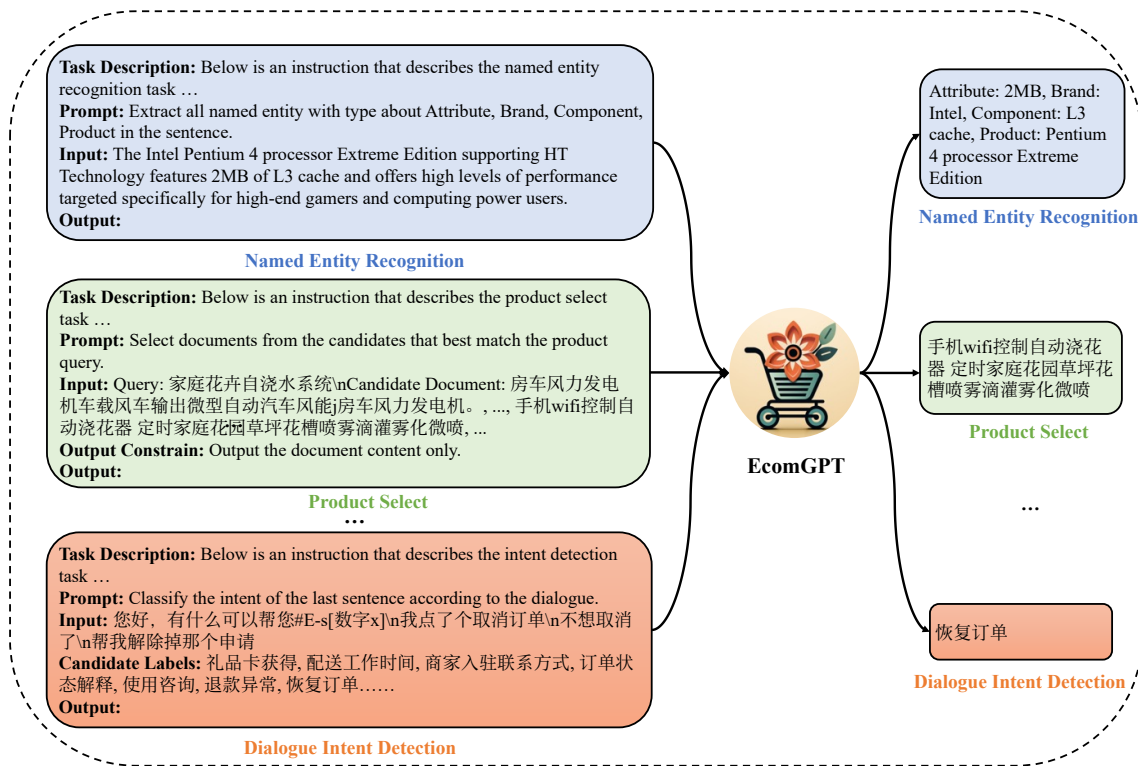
**Task Description:** Below is an instruction that describes the named entity recognition task …
**Prompt:** Extract all named entity with type about Attribute, Brand, Component, Product in the sentence.
**Input:** The Intel Pentium 4 processor Extreme Edition supporting HT Technology features 2MB of L3 cache and offers high levels of performance targeted specifically for high-end gamers and computing power users.
**Output:**

Named Entity Recognition

**Task Description:** Below is an instruction that describes the product select task …
**Prompt:** Select documents from the candidates that best match the product query.
**Input:** Query: 家庭花卉自浇水系统\nCandidate Document: 房车风力发电机车载风车输出微型自动汽车风能j房车风力发电机。, ..., 手机wifi控制自动浇花器 定时家庭花园草坪花槽喷雾滴灌雾化微喷, ...
**Output Constrain:** Output the document content only.
**Output:**

Product Select

…

**Task Description:** Below is an instruction that describes the intent detection task …
**Prompt:** Classify the intent of the last sentence according to the dialogue.
**Input:** 您好，有什么可以帮您#E-s[数字x]\n我点了个取消订单\n不想取消了\n帮我解除掉那个申请
**Candidate Labels:** 礼品卡获得, 配送工作时间, 商家入驻联系方式, 订单状态解释, 使用咨询, 退款异常, 恢复订单……
**Output:**

Dialogue Intent Detection

EcomGPT

Attribute: 2MB, Brand: Intel, Component: L3 cache, Product: Pentium 4 processor Extreme Edition

Named Entity Recognition

手机wifi控制自动浇花器 定时家庭花园草坪花槽喷雾滴灌雾化微喷

Product Select

…

恢复订单

Dialogue Intent Detection